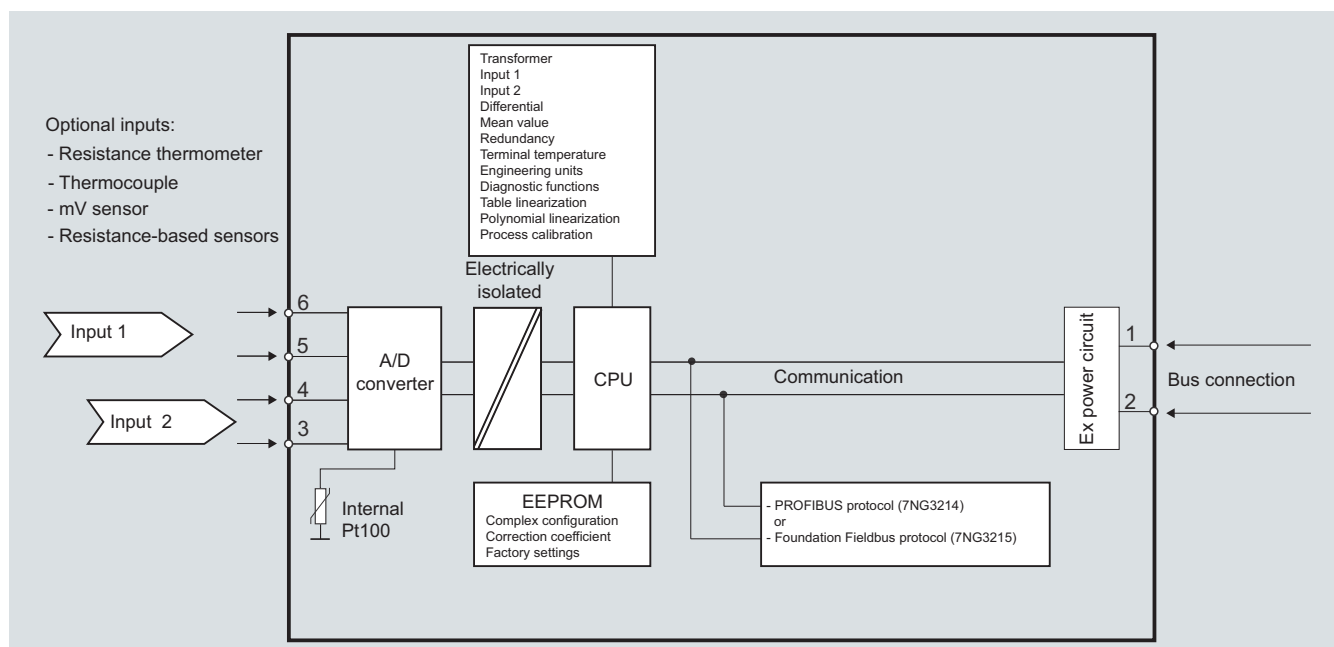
Optional inputs:
- Resistance thermometer
- Thermocouple
- mV sensor
- Resistance-based sensors

Transformer
Input 1
Input 2
Differential
Mean value
Redundancy
Terminal temperature
Engineering units
Diagnostic functions
Table linearization
Polynomial linearization
Process calibration

Electrically isolated

Input 1

Input 2

6
5
4
3

A/D converter

CPU

Communication

Ex power circuit

1
2

Bus connection

Internal Pt100

EEPROM
Complex configuration
Correction coefficient
Factory settings

- PROFIBUS protocol (7NG3214)
or
- Foundation Fieldbus protocol (7NG3215)